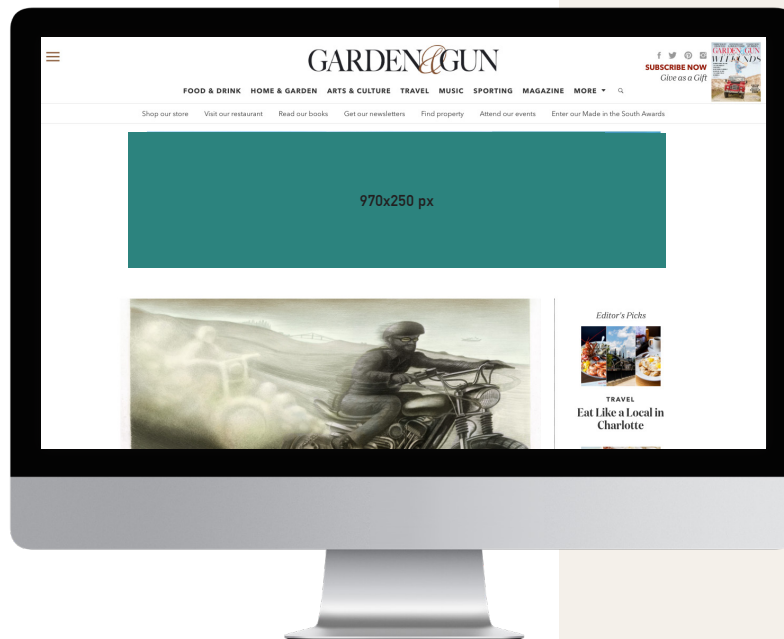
GARDEN&GUN

SUBSCRIBE NOW
Give as a Gift

GARDEN&GUN
WEEKENDS

FOOD & DRINK HOME & GARDEN ARTS & CULTURE TRAVEL MUSIC SPORTING MAGAZINE MORE

Shop our store Visit our restaurant Read our books Get our newsletters Find property Attend our events Enter our Made in the South Awards

970x250 px

Editor's Picks

TRAVEL
Eat Like a Local in Charlotte